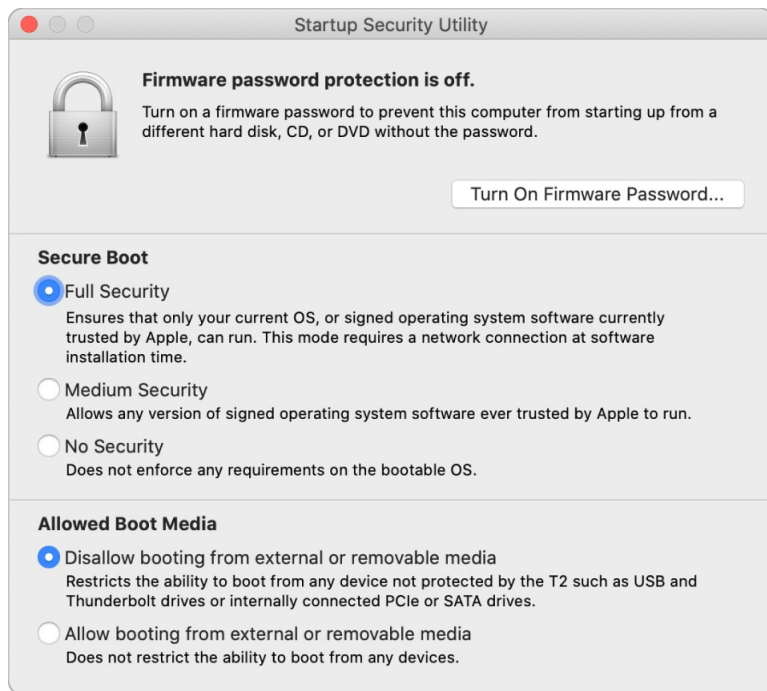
Startup Security Utility

Firmware password protection is off.

Turn on a firmware password to prevent this computer from starting up from a different hard disk, CD, or DVD without the password.

Turn On Firmware Password...

Secure Boot

Full Security
Ensures that only your current OS, or signed operating system software currently trusted by Apple, can run. This mode requires a network connection at software installation time.

Medium Security
Allows any version of signed operating system software ever trusted by Apple to run.

No Security
Does not enforce any requirements on the bootable OS.

Allowed Boot Media

Disallow booting from external or removable media
Restricts the ability to boot from any device not protected by the T2 such as USB and Thunderbolt drives or internally connected PCIe or SATA drives.

Allow booting from external or removable media
Does not restrict the ability to boot from any devices.